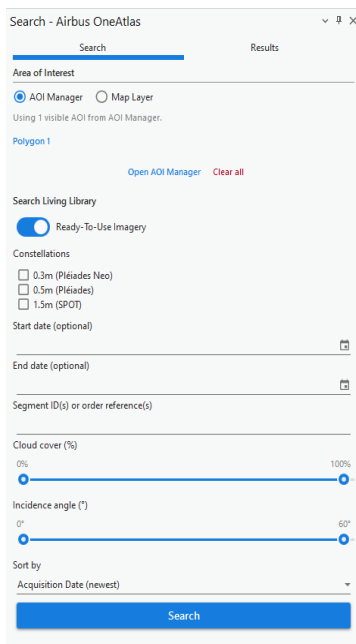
Search - Airbus OneAtlas

Search
Results

Area of Interest

AOI Manager
Map Layer

Using 1 visible AOI from AOI Manager.

Polygon 1

Open AOI Manager
Clear all

Search Living Library

Ready-To-Use Imagery

Constellations

0.3m (Pléiades Neo)
0.5m (Pléiades)
1.5m (SPOT)

Start date (optional)

End date (optional)

Segment ID(s) or order reference(s)

Cloud cover (%)

0%
100%

Incidence angle (°)

0°
60°

Sort by

Acquisition Date (newest)

Search